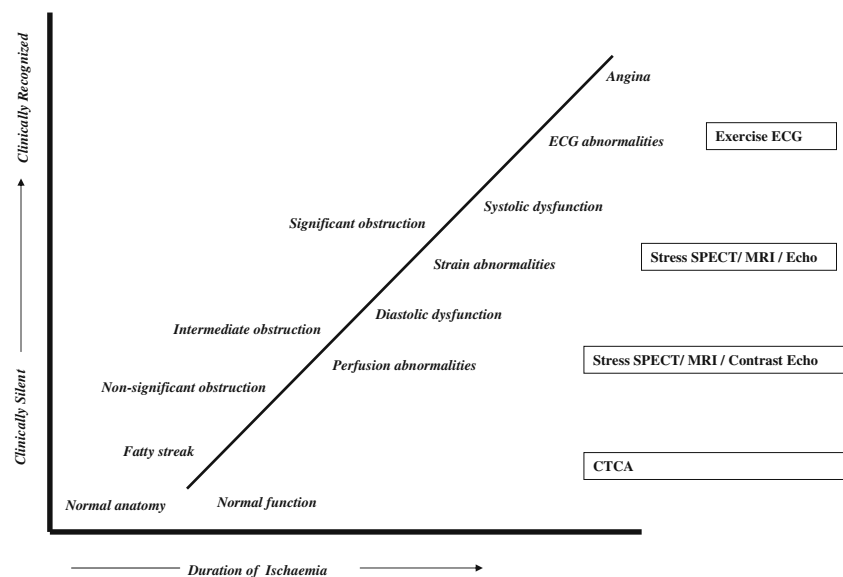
Clinically Recognized

Clinically Silent

Angina

ECG abnormalities

Exercise ECG

Systolic dysfunction

Significant obstruction

Strain abnormalities

Stress SPECT/ MRI / Echo

Diastolic dysfunction

Intermediate obstruction

Perfusion abnormalities

Stress SPECT/ MRI / Contrast Echo

Non-significant obstruction

Fatty streak

CTCA

Normal anatomy

Normal function

Duration of Ischaemia